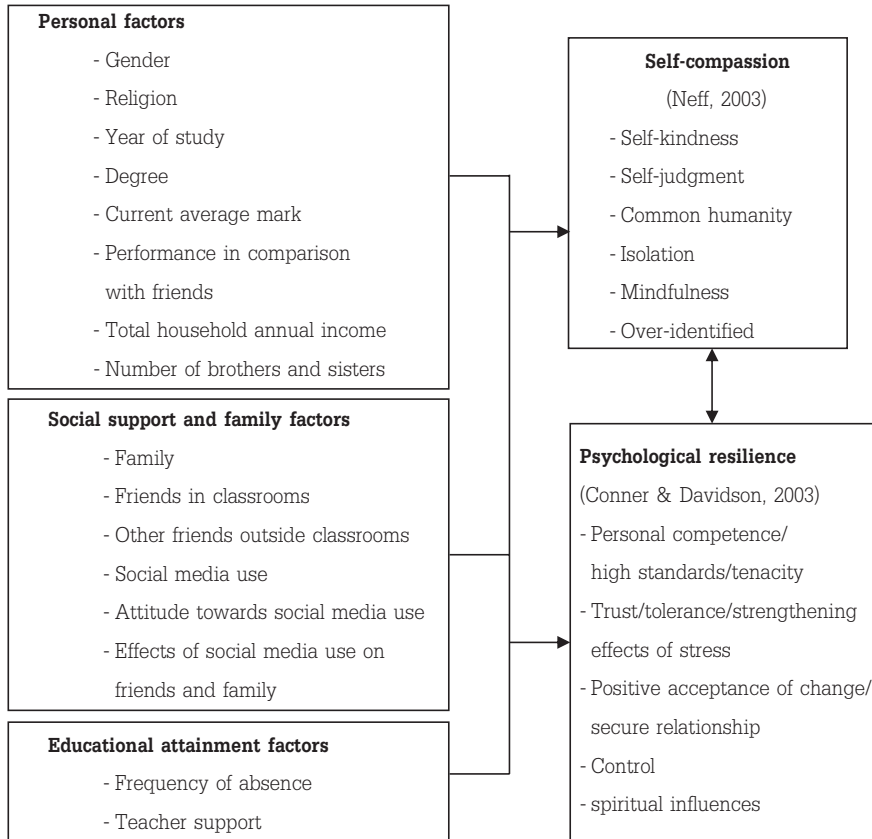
**Personal factors**
- Gender
- Religion
- Year of study
- Degree
- Current average mark
- Performance in comparison with friends
- Total household annual income
- Number of brothers and sisters

**Social support and family factors**
- Family
- Friends in classrooms
- Other friends outside classrooms
- Social media use
- Attitude towards social media use
- Effects of social media use on friends and family

**Educational attainment factors**
- Frequency of absence
- Teacher support

**Self-compassion**
(Neff, 2003)
- Self-kindness
- Self-judgment
- Common humanity
- Isolation
- Mindfulness
- Over-identified

**Psychological resilience**
(Conner & Davidson, 2003)
- Personal competence/ high standards/tenacity
- Trust/tolerance/strengthening effects of stress
- Positive acceptance of change/ secure relationship
- Control
- spiritual influences